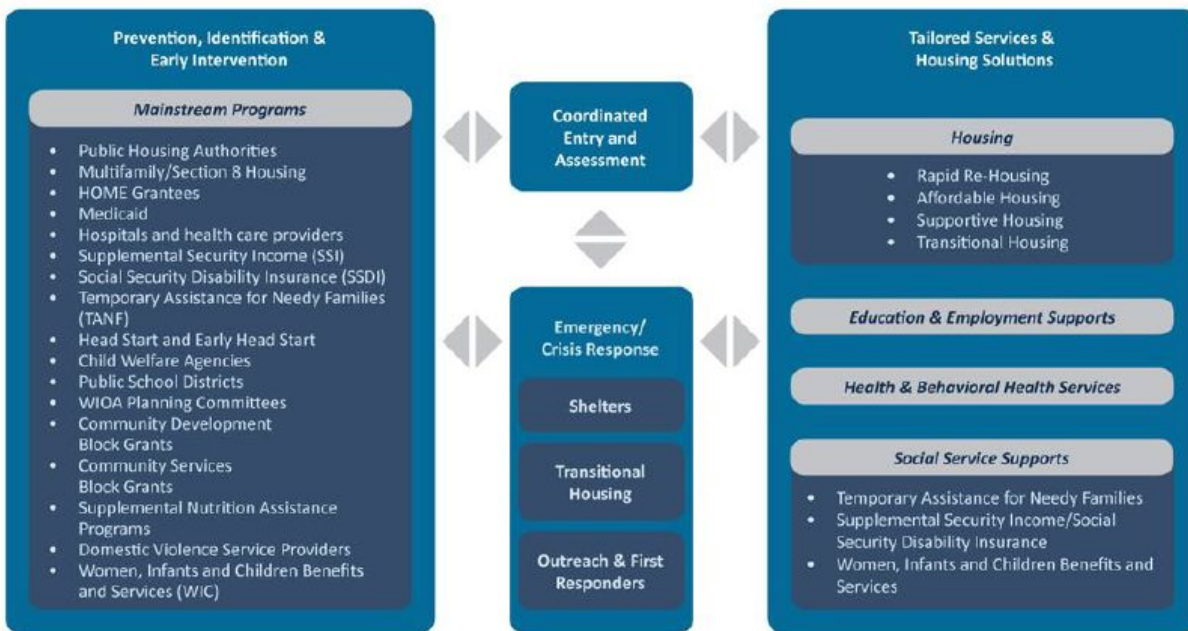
Prevention, Identification & Early Intervention

Mainstream Programs

- Public Housing Authorities
- Multifamily/Section 8 Housing
- HOME Grantees
- Medicaid
- Hospitals and health care providers
- Supplemental Security Income (SSI)
- Social Security Disability Insurance (SSDI)
- Temporary Assistance for Needy Families (TANF)
- Head Start and Early Head Start
- Child Welfare Agencies
- Public School Districts
- WIOA Planning Committees
- Community Development Block Grants
- Community Services Block Grants
- Supplemental Nutrition Assistance Programs
- Domestic Violence Service Providers
- Women, Infants and Children Benefits and Services (WIC)

Coordinated Entry and Assessment

Emergency/ Crisis Response

Shelters

Transitional Housing

Outreach & First Responders

Tailored Services & Housing Solutions

Housing

- Rapid Re-Housing
- Affordable Housing
- Supportive Housing
- Transitional Housing

Education & Employment Supports

Health & Behavioral Health Services

Social Service Supports

- Temporary Assistance for Needy Families
- Supplemental Security Income/Social Security Disability Insurance
- Women, Infants and Children Benefits and Services